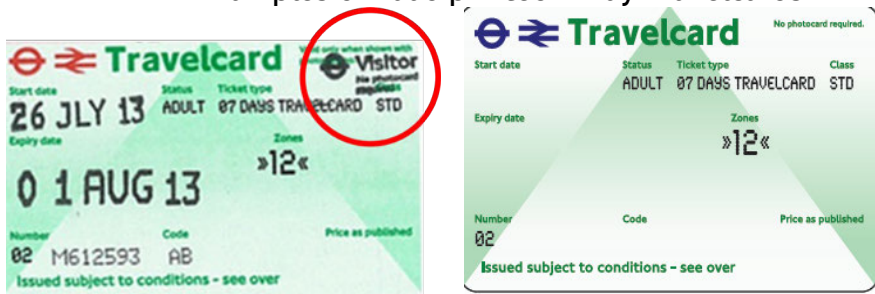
Travelcard

Valid only when shown with Visitor

No photocard required

Start date 26 JLY 13

Status ADULT

Ticket type 07 DAYS TRAVELCARD

STD

Expiry date 01 AUG 13

Zones »12«

Number 02 M612593

Code AB

Price as published

Issued subject to conditions - see over

Travelcard

No photocard required.

Start date

Status ADULT

Ticket type 07 DAYS TRAVELCARD

Class STD

Expiry date

Zones »12«

Number 02

Code

Price as published

Issued subject to conditions - see over